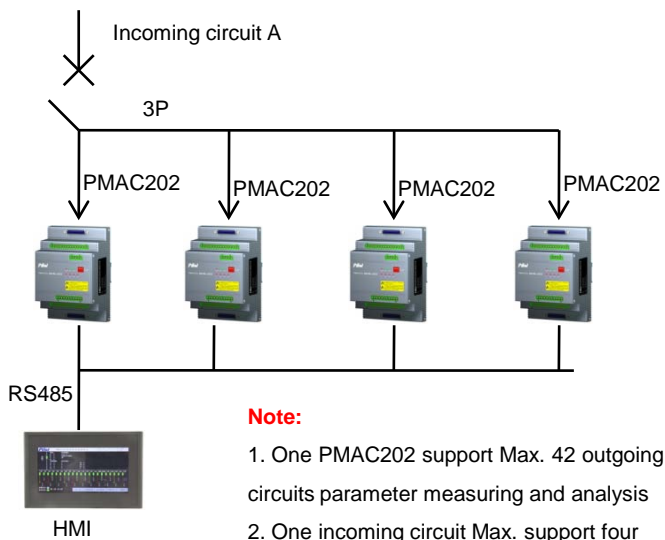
Incoming circuit A

3P

PMAC202

PMAC202

PMAC202

PMAC202

RS485

HMI

Note:

1. One PMAC202 support Max. 42 outgoing circuits parameter measuring and analysis

2. One incoming circuit Max. support four